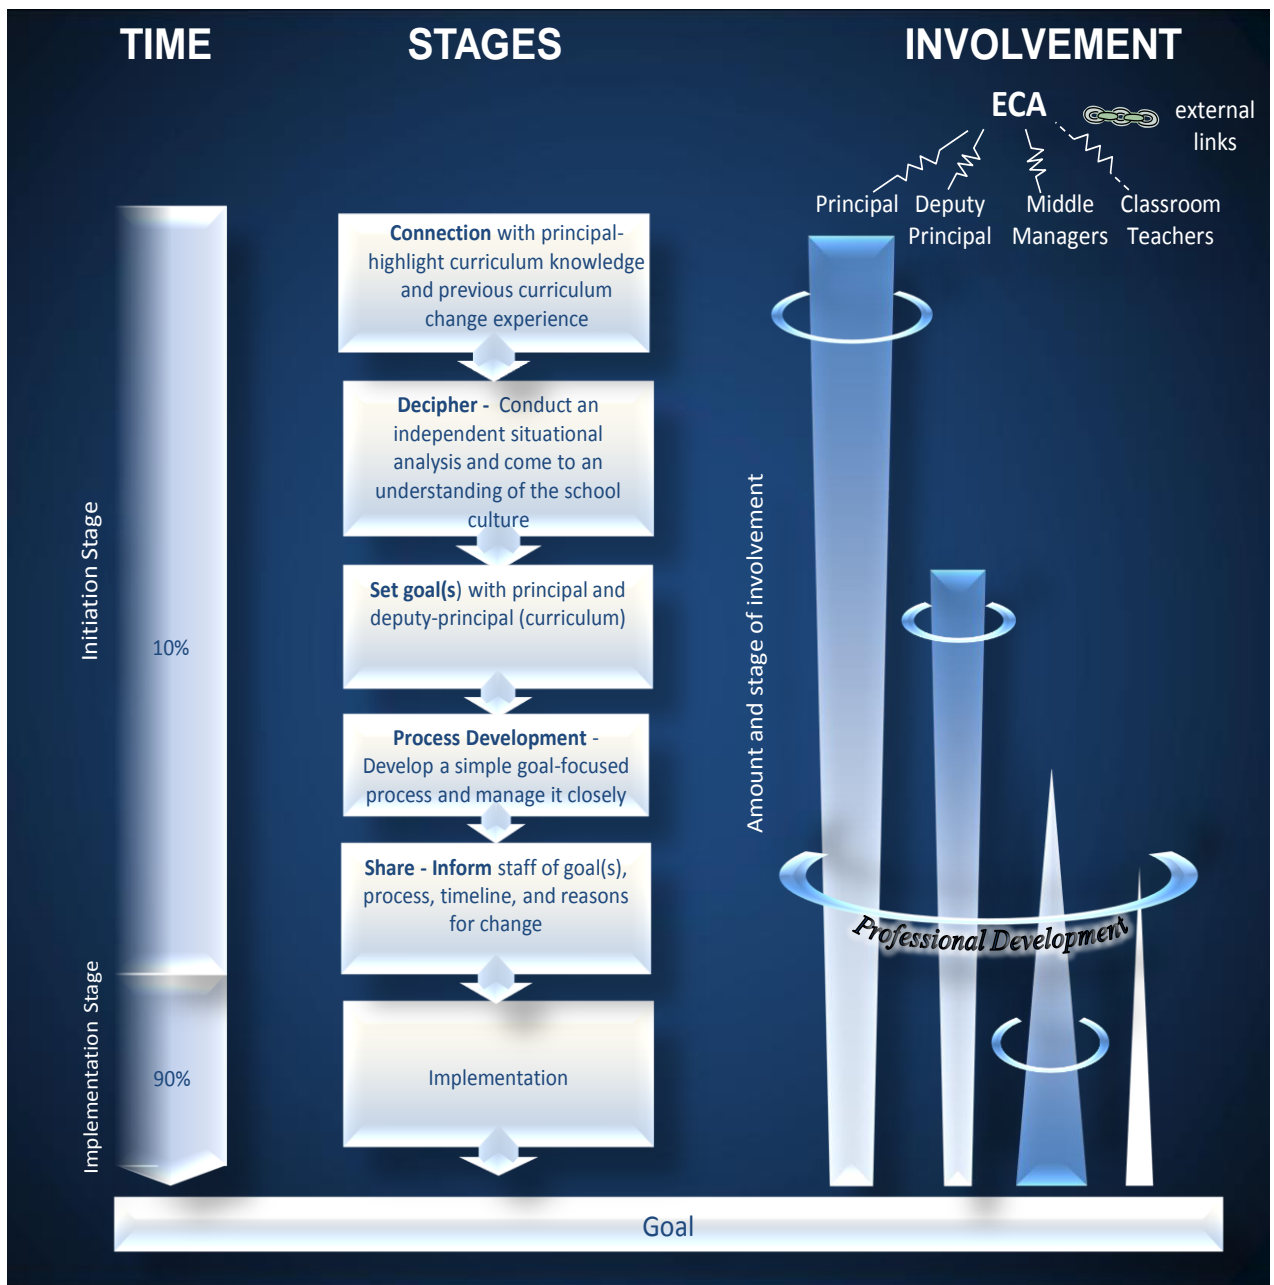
TIME

STAGES

INVOLVEMENT

ECA

external links

Principal

Deputy Principal

Middle Managers

Classroom Teachers

Initiation Stage

10%

Implementation Stage

90%

**Connection** with principal-highlight curriculum knowledge and previous curriculum change experience

**Decipher -** Conduct an independent situational analysis and come to an understanding of the school culture

**Set goal(s)** with principal and deputy-principal (curriculum)

**Process Development** - Develop a simple goal-focused process and manage it closely

**Share - Inform** staff of goal(s), process, timeline, and reasons for change

Implementation

Amount and stage of involvement

Professional Development

Goal